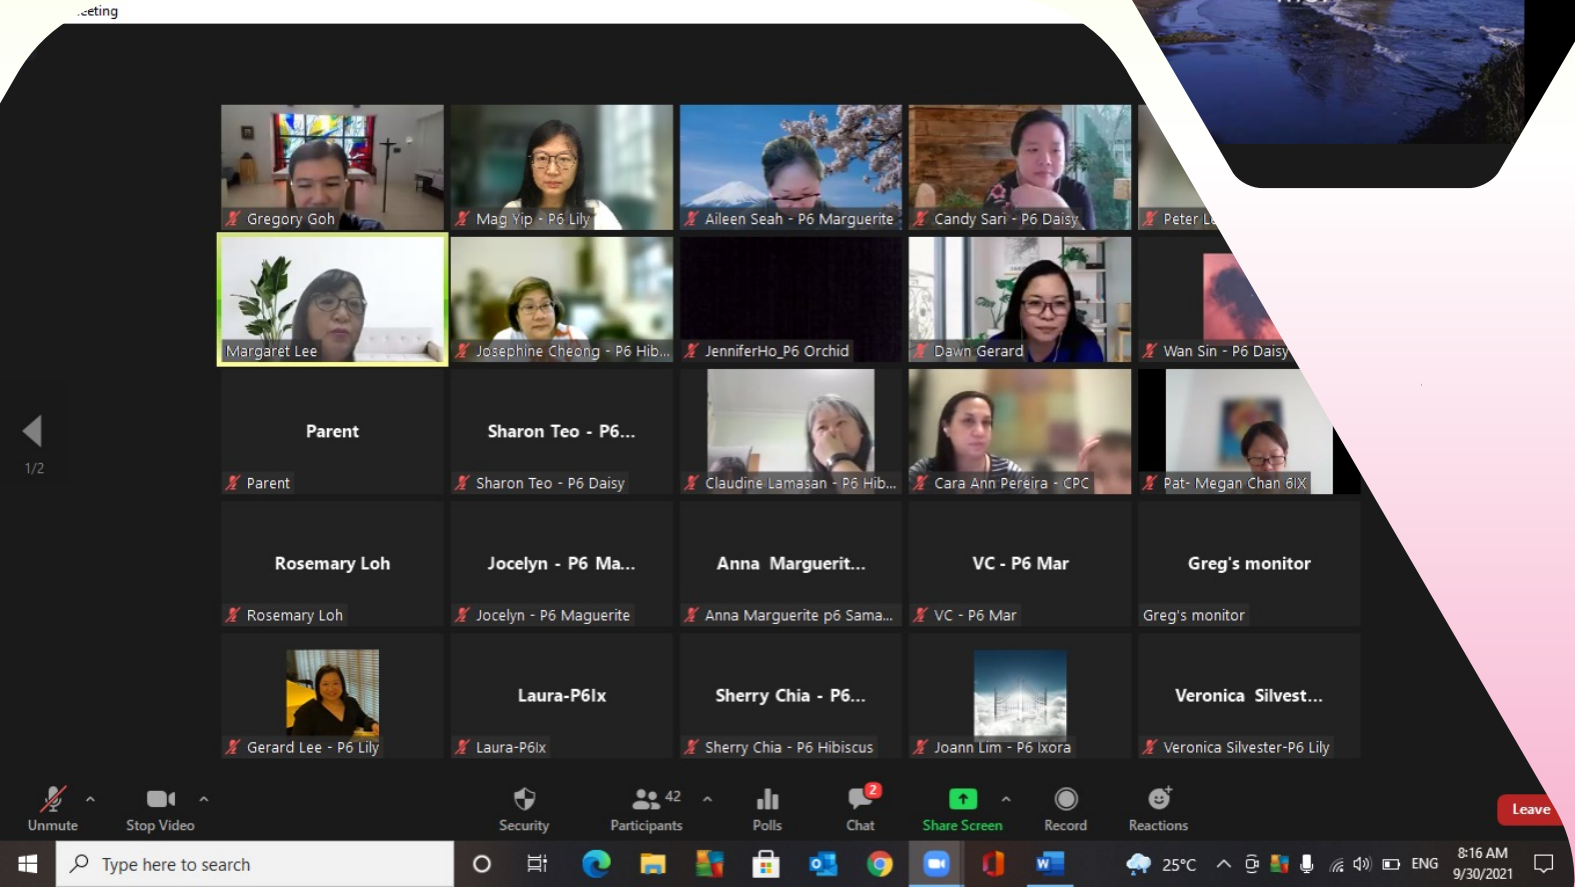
.eeting

Gregory Goh
Mag Yip - P6 Lily
Aileen Seah - P6 Marguerite
Candy Sari - P6 Daisy
Peter L

Margaret Lee
Josephine Cheong - P6 Hib...
JenniferHo_P6 Orchid
Dawn Gerard
Wan Sin - P6 Daisy

1/2

Parent
Parent
Sharon Teo - P6...
Sharon Teo - P6 Daisy
Claudine Lamasan - P6 Hib...
Cara Ann Pereira - CPC
Pat- Megan Chan 6IX

Rosemary Loh
Rosemary Loh
Jocelyn - P6 Ma...
Jocelyn - P6 Maguerite
Anna Marguerit...
Anna Marguerite p6 Sama...
VC - P6 Mar
VC - P6 Mar
Greg's monitor
Greg's monitor

Gerard Lee - P6 Lily
Laura-P6lx
Laura-P6lx
Sherry Chia - P6...
Sherry Chia - P6 Hibiscus
Joann Lim - P6 Ixora
Veronica Silvest...
Veronica Silvester-P6 Lily

Unmute
Stop Video
Security
42
Participants
Polls
2
Chat
Share Screen
Record
Reactions
Leave

Type here to search
25°C
ENG
8:16 AM
9/30/2021